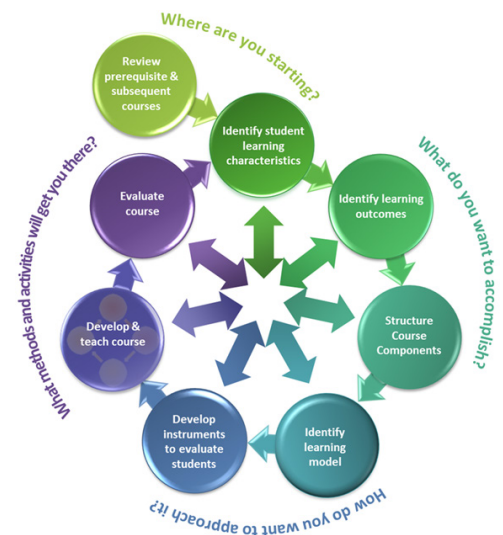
Where are you starting?

Review prerequisite & subsequent courses

Identify student learning characteristics

What do you want to accomplish?

Identify learning outcomes

Structure Course Components

Identify learning model

How do you want to approach it?

Develop instruments to evaluate students

Develop & teach course

Evaluate course

What methods and activities will get you there?